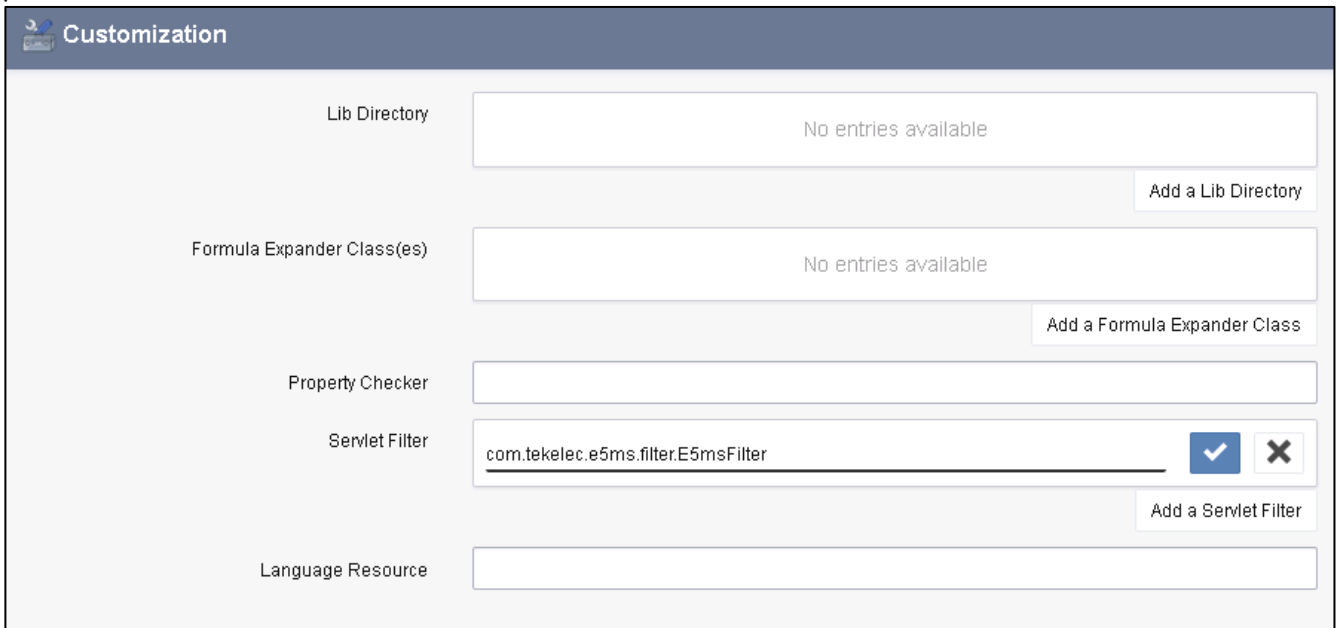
Customization

Lib Directory

No entries available

Add a Lib Directory

Formula Expander Class(es)

No entries available

Add a Formula Expander Class

Property Checker

Servlet Filter

com.tekelec.e5ms.filter.E5msFilter

Add a Servlet Filter

Language Resource